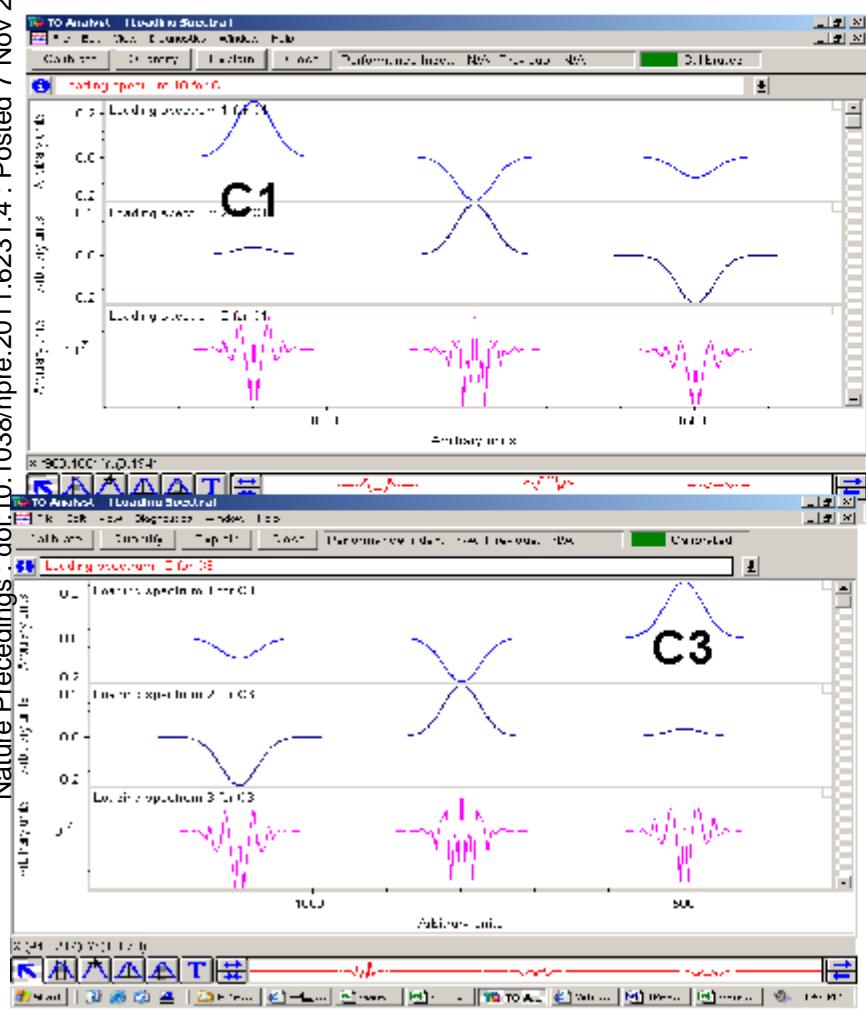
Nature Precedings : doi:10.1038/npre.2011.6231.4 : Posted 7 Nov 2

TO Analyst - [Loading Spectra]

Loading spectrum 1 for C1

C1

Loading spectrum 2 for C1

Loading spectrum 3 for C1

0.0

0.2

1000

500

Arbitrary units

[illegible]

TO Analyst - [Loading Spectra]

Loading spectrum 3 for C3

Loading spectrum 1 for C3

C3

Loading spectrum 2 for C3

Loading spectrum 3 for C3

0.0

0.2

1000

500

Arbitrary units

Start